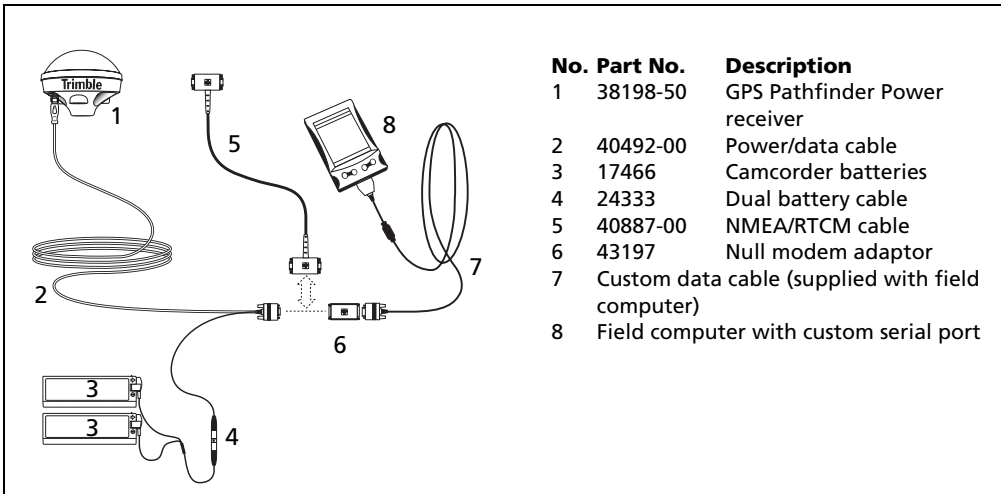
Trimble

1

5

8

2

7

6

3

3

4

| No. | Part No. | Description |
|---|---|---|
| 1 | 38198-50 | GPS Pathfinder Power receiver |
| 2 | 40492-00 | Power/data cable |
| 3 | 17466 | Camcorder batteries |
| 4 | 24333 | Dual battery cable |
| 5 | 40887-00 | NMEA/RTCM cable |
| 6 | 43197 | Null modem adaptor |
| 7 | Custom data cable (supplied with field computer) | |
| 8 | Field computer with custom serial port | |